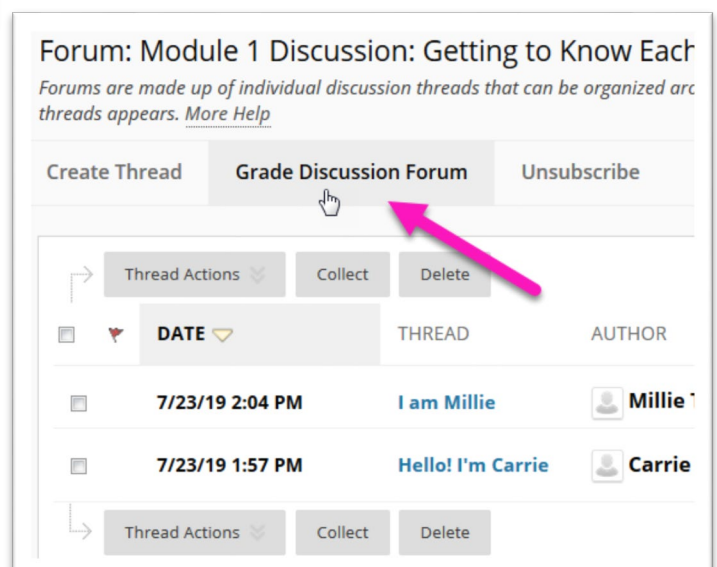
Forum: Module 1 Discussion: Getting to Know Each

Forums are made up of individual discussion threads that can be organized arc threads appears. More Help

Create Thread | Grade Discussion Forum | Unsubscribe

Thread Actions | Collect | Delete

| | | DATE | THREAD | AUTHOR |
|---|---|---|---|---|
| | | 7/23/19 2:04 PM | I am Millie | Millie T |
| | | 7/23/19 1:57 PM | Hello! I'm Carrie | Carrie |

Thread Actions | Collect | Delete